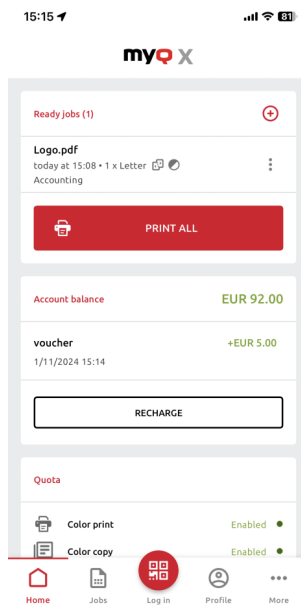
15:15 81

myQ X

Ready jobs (1)

Logo.pdf
today at 15:08 • 1 x Letter
Accounting

PRINT ALL

Account balance
EUR 92.00

voucher
+EUR 5.00
1/11/2024 15:14

RECHARGE

Quota

Color print
Enabled

Color copy
Enabled

Home
Jobs
Log in
Profile
More